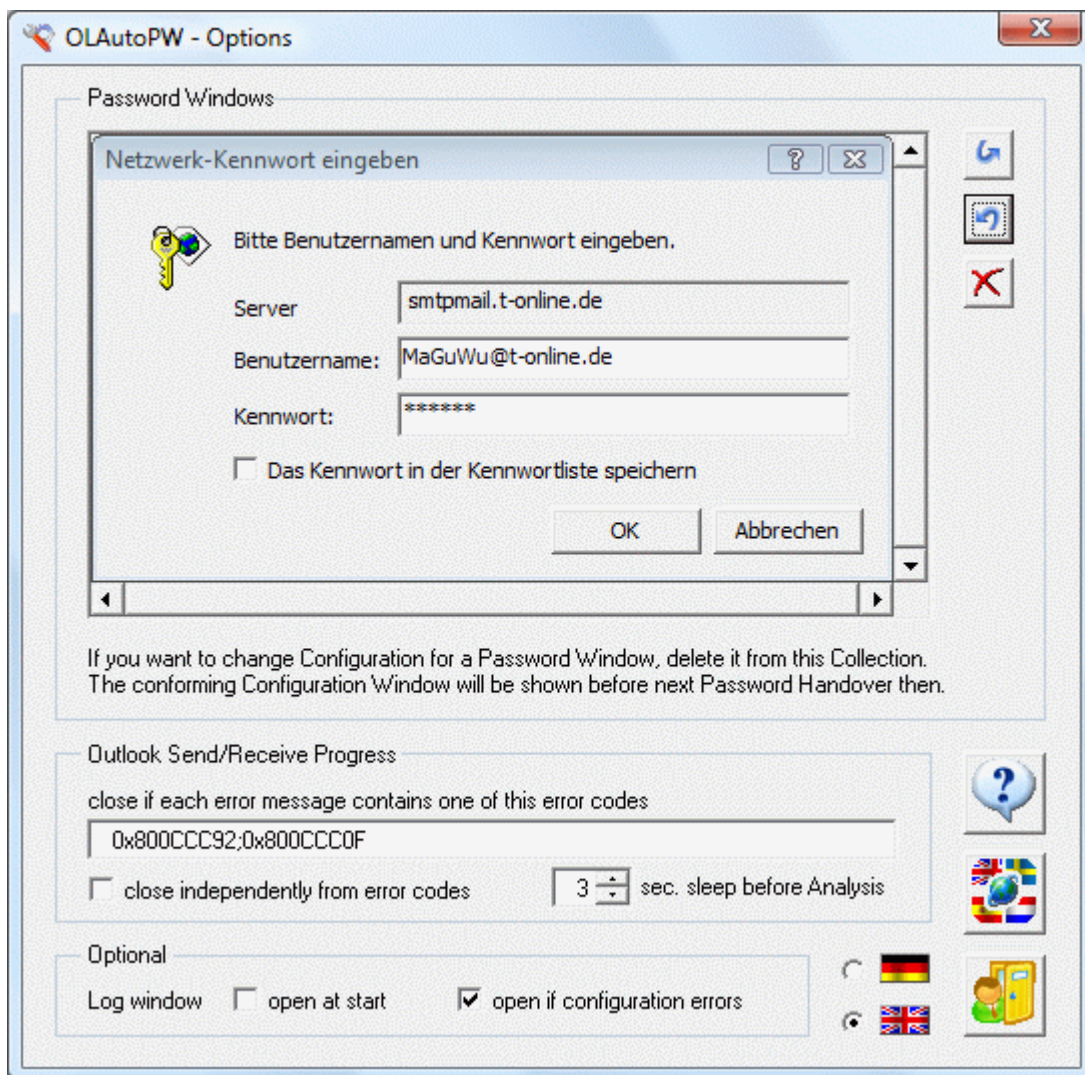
OLAutoPW - Options

Password Windows

Netzwerk-Kennwort eingeben

Bitte Benutzernamen und Kennwort eingeben.

Server smtpmail.t-online.de

Benutzername: MaGuWu@t-online.de

Kennwort: ******

Das Kennwort in der Kennwortliste speichern

OK Abbrechen

If you want to change Configuration for a Password Window, delete it from this Collection. The conforming Configuration Window will be shown before next Password Handover then.

Outlook Send/Receive Progress

close if each error message contains one of this error codes

0x800CCC92;0x800CCC0F

close independently from error codes 3 sec. sleep before Analysis

Optional

Log window open at start open if configuration errors